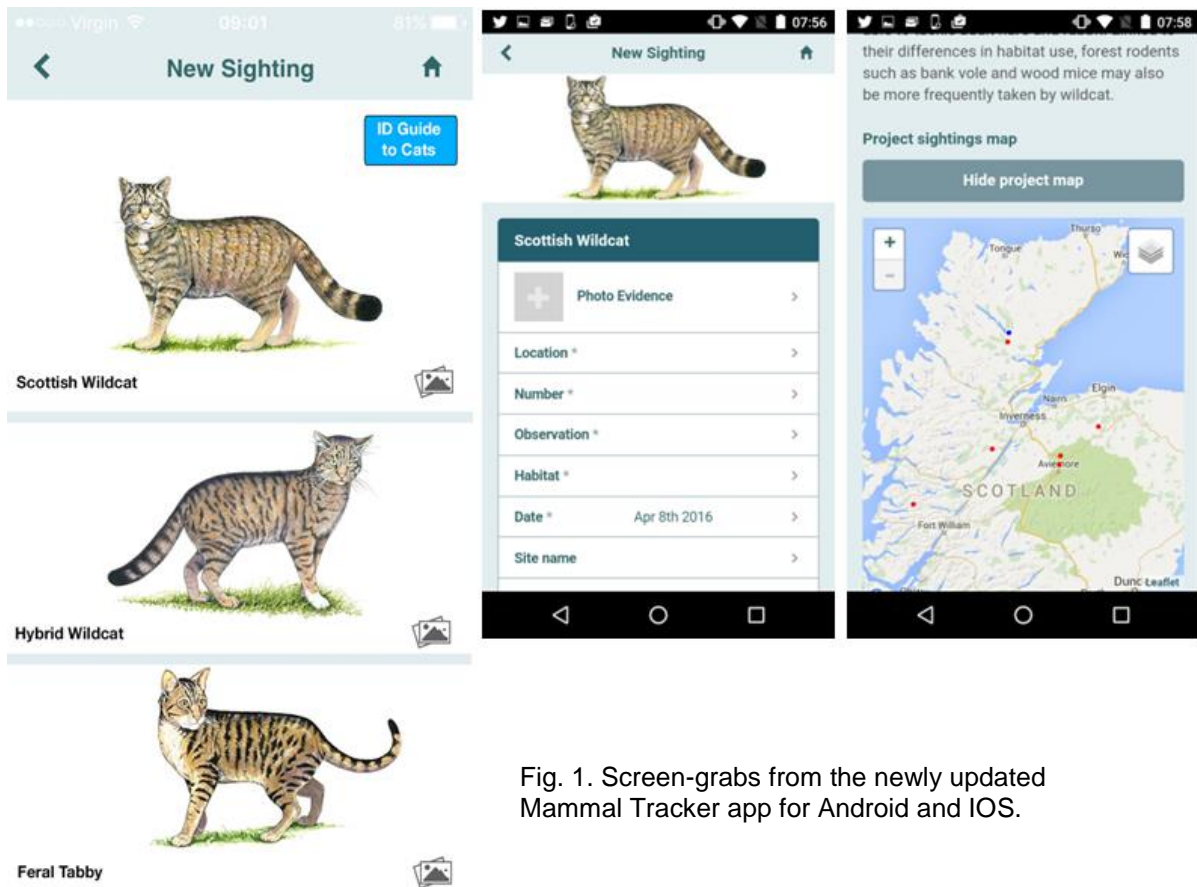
Virgin 09:01 81%

New Sighting

ID Guide to Cats

Scottish Wildcat

Hybrid Wildcat

Feral Tabby

07:56

New Sighting

Scottish Wildcat

Photo Evidence

Location *

Number *

Observation *

Habitat *

Date * Apr 8th 2016

Site name

07:58

their differences in habitat use, forest rodents such as bank vole and wood mice may also be more frequently taken by wildcat.

Project sightings map

Hide project map

+

−

Thurso

Tongue

Wic

Elgin

Nairn

Inverness

Aviemore

SCOTLAND

Fort William

Dunc Leaflet

Fig. 1. Screen-grabs from the newly updated Mammal Tracker app for Android and IOS.